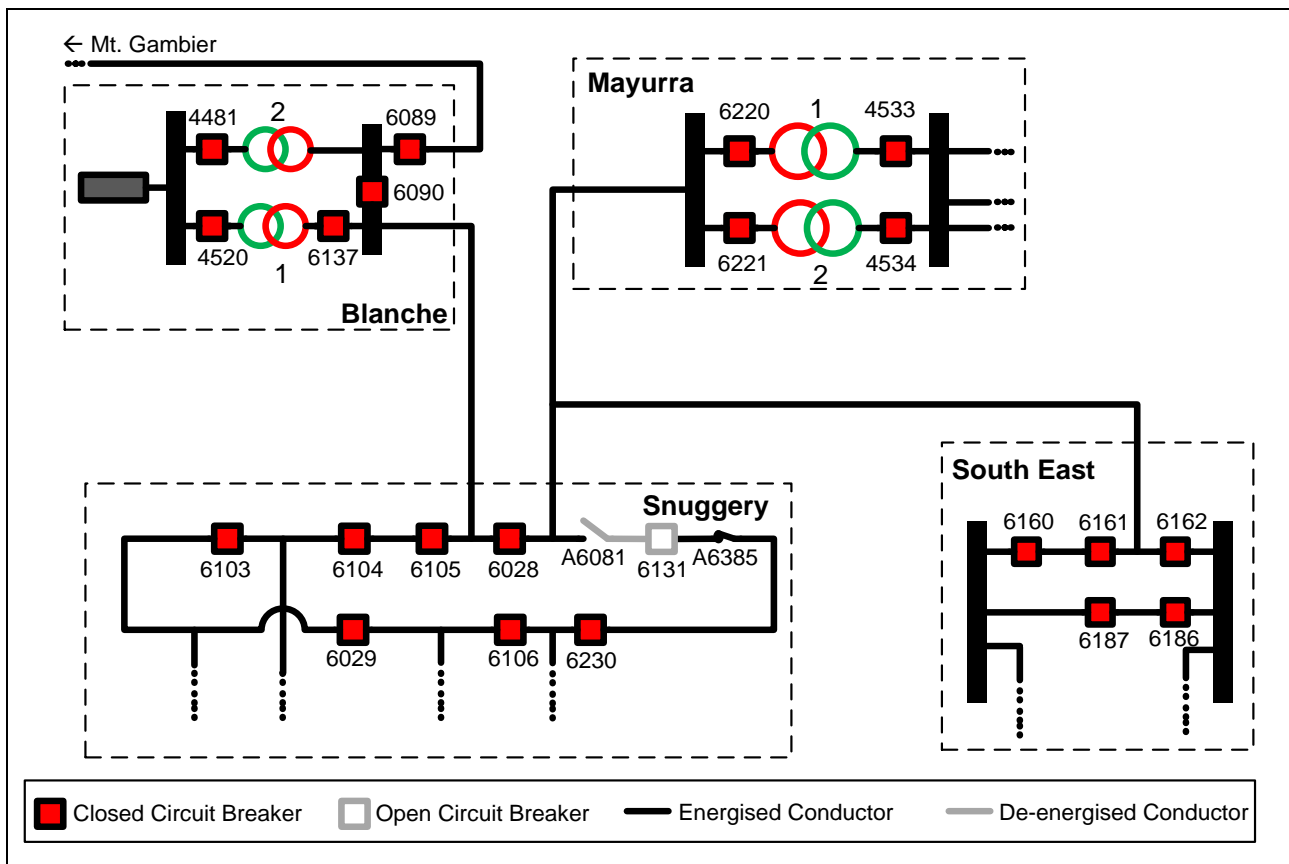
← Mt. Gambier

4481
2
6089
6090
4520
1
6137
Blanche

Mayurra
6220
1
4533
6221
2
4534

South East
6160
6161
6162
6187
6186

Snuggery
6103
6104
6105
6028
A6081
6131
A6385
6029
6106
6230

Closed Circuit Breaker
Open Circuit Breaker
Energised Conductor
De-energised Conductor